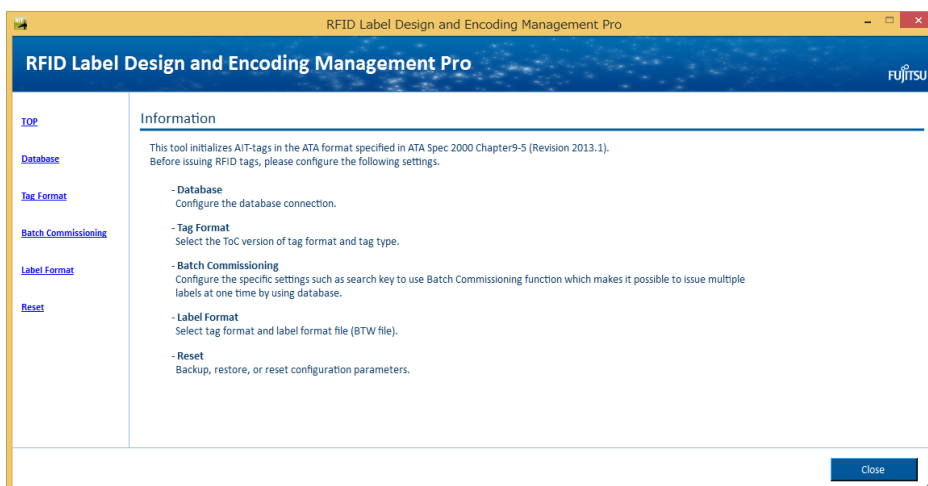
RFID Label Design and Encoding Management Pro

RFID Label Design and Encoding Management Pro

FUJITSU

TOP

Database

Tag Format

Batch Commissioning

Label Format

Reset

Information

This tool initializes AIT-tags in the ATA format specified in ATA Spec 2000 Chapter9-5 (Revision 2013.1).
Before issuing RFID tags, please configure the following settings.

- Database
Configure the database connection.

- Tag Format
Select the ToC version of tag format and tag type.

- Batch Commissioning
Configure the specific settings such as search key to use Batch Commissioning function which makes it possible to issue multiple labels at one time by using database.

- Label Format
Select tag format and label format file (BTW file).

- Reset
Backup, restore, or reset configuration parameters.

Close